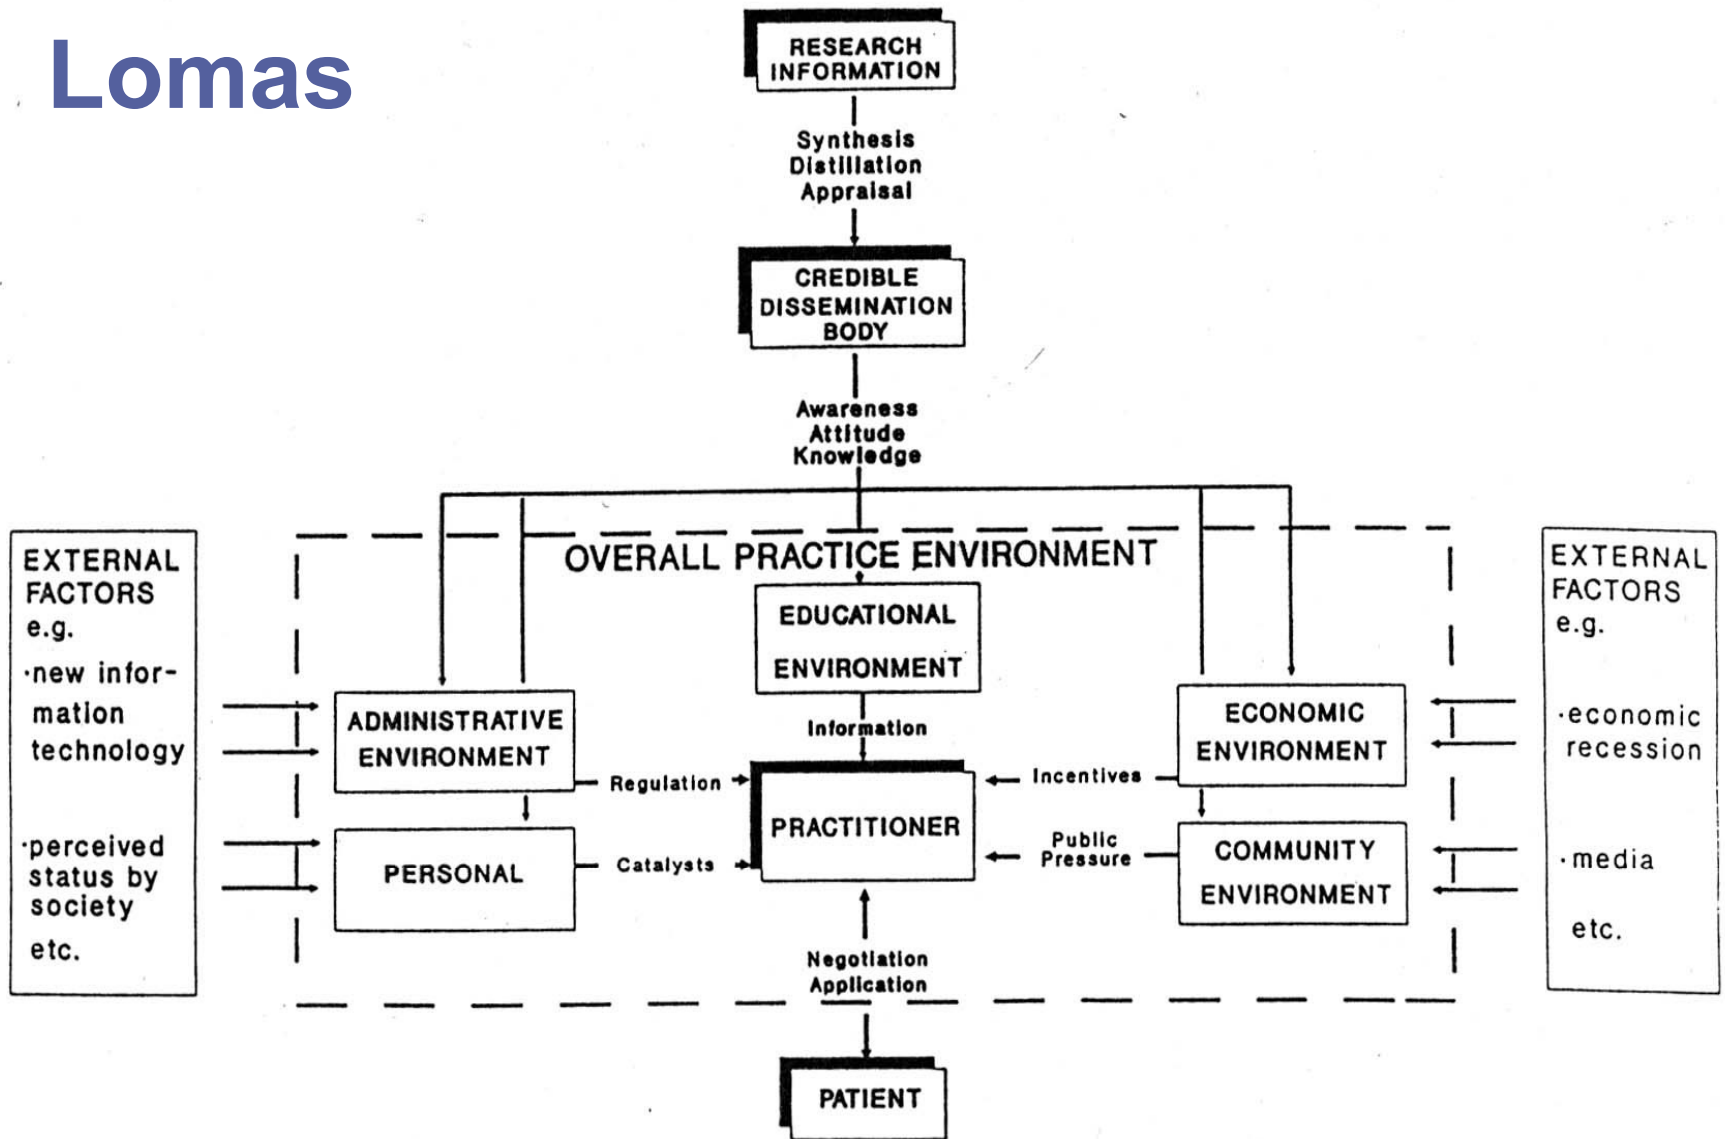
Lomas

RESEARCH INFORMATION

Synthesis
Distillation
Appraisal

CREDIBLE DISSEMINATION BODY

Awareness
Attitude
Knowledge

EXTERNAL FACTORS
e.g.
·new information technology

·perceived status by society

etc.

OVERALL PRACTICE ENVIRONMENT

EDUCATIONAL ENVIRONMENT

Information

ADMINISTRATIVE ENVIRONMENT

Regulation

PERSONAL

Catalysts

PRACTITIONER

ECONOMIC ENVIRONMENT

Incentives

Public Pressure

COMMUNITY ENVIRONMENT

Negotiation
Application

PATIENT

EXTERNAL FACTORS
e.g.
·economic recession

·media

etc.